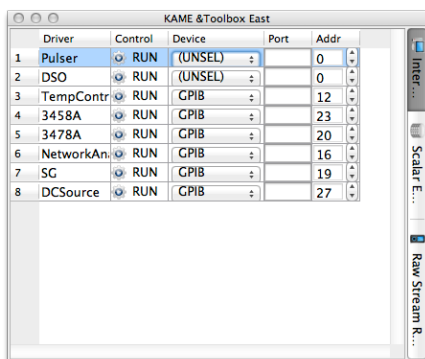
KAME &Toolbox East

| | Driver | Control | Device | Port | Addr |
|---|---|---|---|---|---|
| 1 | Pulser | RUN | (UNSEL) | | 0 |
| 2 | DSO | RUN | (UNSEL) | | 0 |
| 3 | TempContr | RUN | GPIB | | 12 |
| 4 | 3458A | RUN | GPIB | | 23 |
| 5 | 3478A | RUN | GPIB | | 20 |
| 6 | NetworkAn | RUN | GPIB | | 16 |
| 7 | SG | RUN | GPIB | | 19 |
| 8 | DCSource | RUN | GPIB | | 27 |

Inter...

Scalar E...

Raw Stream R...